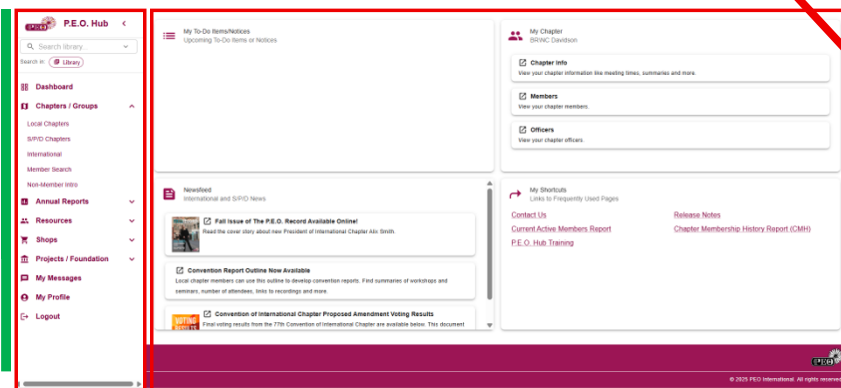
P.E.O. Hub

Search library

Search in: Library

Dashboard

Chapters / Groups

Local Chapters

S/P/D Chapters

International

Member Search

Non-Member Intro

Annual Reports

Resources

Shops

Projects / Foundation

My Messages

My Profile

Logout

My To-Do Items/Notices
Upcoming To-Do Items or Notices

My Chapter
BR/NC Davidson

Chapter Info
View your chapter information like meeting times, summaries and more.

Members
View your chapter members.

Officers
View your chapter officers.

Newsfeed
International and S/P/D News

Fall Issue of The P.E.O. Record Available Online!
Read the cover story about new President of International Chapter Alix Smith.

Convention Report Outline Now Available
Local chapter members can use this outline to develop convention reports. Find summaries of workshops and seminars, number of attendees, links to recordings and more.

Convention of International Chapter Proposed Amendment Voting Results
Final voting results from the 77th Convention of International Chapter are available below. This document

My Shortcuts
Links to Frequently Used Pages

Contact Us

Current Active Members Report

P.E.O. Hub Training

Release Notes

Chapter Membership History Report (CMH)

© 2025 PEO International. All rights reserved.